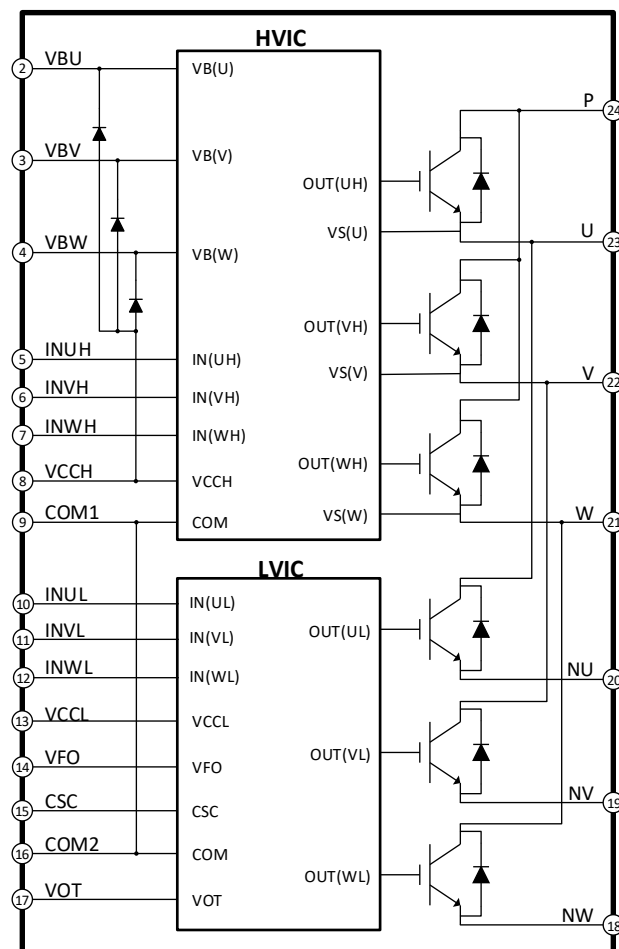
HVIC

2 VBU
VB(U)
3 VBV
VB(V)
4 VBW
VB(W)
5 INUH
IN(UH)
6 INVH
IN(VH)
7 INWH
IN(WH)
8 VCCH
VCCH
9 COM1
COM

OUT(UH)
VS(U)
OUT(VH)
VS(V)
OUT(WH)
VS(W)

P 24
U 23
V 22
W 21

LVIC

10 INUL
IN(UL)
11 INVL
IN(VL)
12 INWL
IN(WL)
13 VCCL
VCCL
14 VFO
VFO
15 CSC
CSC
16 COM2
COM
17 VOT
VOT

OUT(UL)
OUT(VL)
OUT(WL)

NU 20
NV 19
NW 18